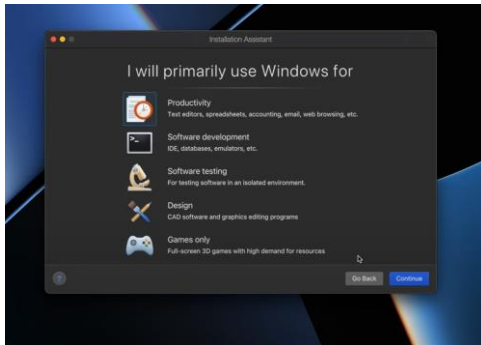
Installation Assistant

I will primarily use Windows for

Productivity
Text editors, spreadsheets, accounting, email, web browsing, etc.

Software development
IDE, databases, emulators, etc.

Software testing
For testing software in an isolated environment.

Design
CAD software and graphics editing programs

Games only
Full-screen 3D games with high demand for resources

?

Go Back

Continue